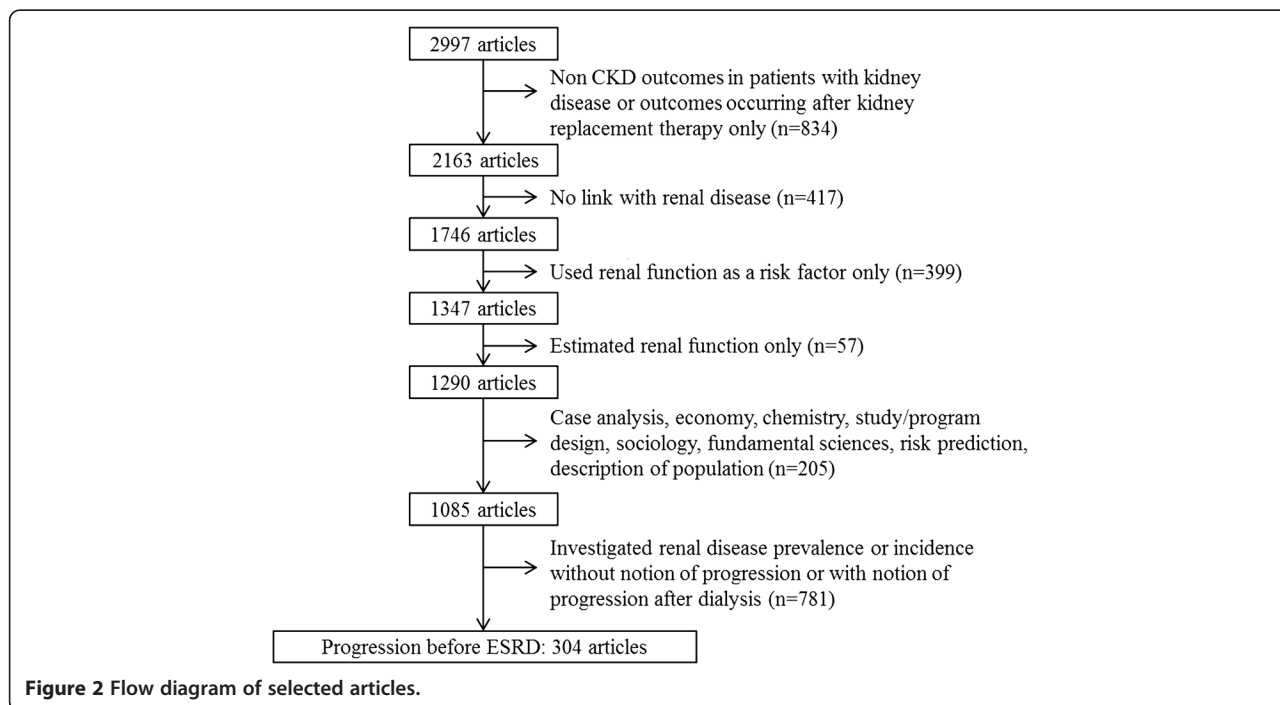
2997 articles

Non CKD outcomes in patients with kidney disease or outcomes occurring after kidney replacement therapy only (n=834)

2163 articles

No link with renal disease (n=417)

1746 articles

Used renal function as a risk factor only (n=399)

1347 articles

Estimated renal function only (n=57)

1290 articles

Case analysis, economy, chemistry, study/program design, sociology, fundamental sciences, risk prediction, description of population (n=205)

1085 articles

Investigated renal disease prevalence or incidence without notion of progression or with notion of progression after dialysis (n=781)

Progression before ESRD: 304 articles

Figure 2 Flow diagram of selected articles.